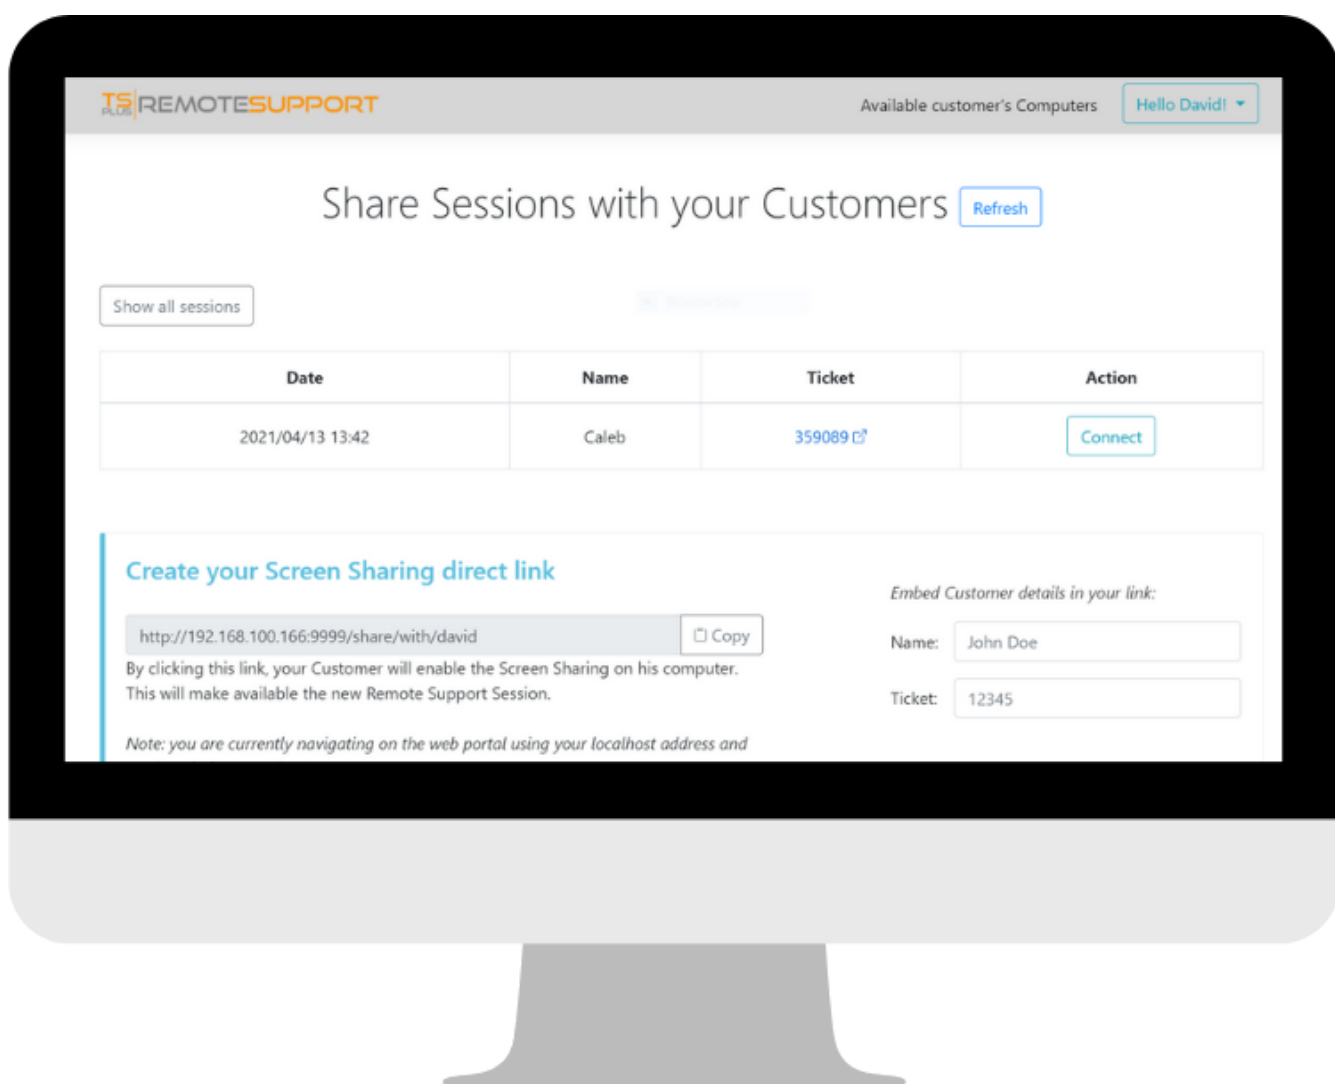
TS PLUS REMOTESUPPORT

Available customer's Computers

Hello David!

Share Sessions with your Customers

Refresh

Show all sessions

| Date | Name | Ticket | Action |
|---|---|---|---|
| 2021/04/13 13:42 | Caleb | 359089 | Connect |

Create your Screen Sharing direct link

http://192.168.100.166:9999/share/with/david

Copy

By clicking this link, your Customer will enable the Screen Sharing on his computer. This will make available the new Remote Support Session.

Note: you are currently navigating on the web portal using your localhost address and

Embed Customer details in your link:

Name: John Doe

Ticket: 12345